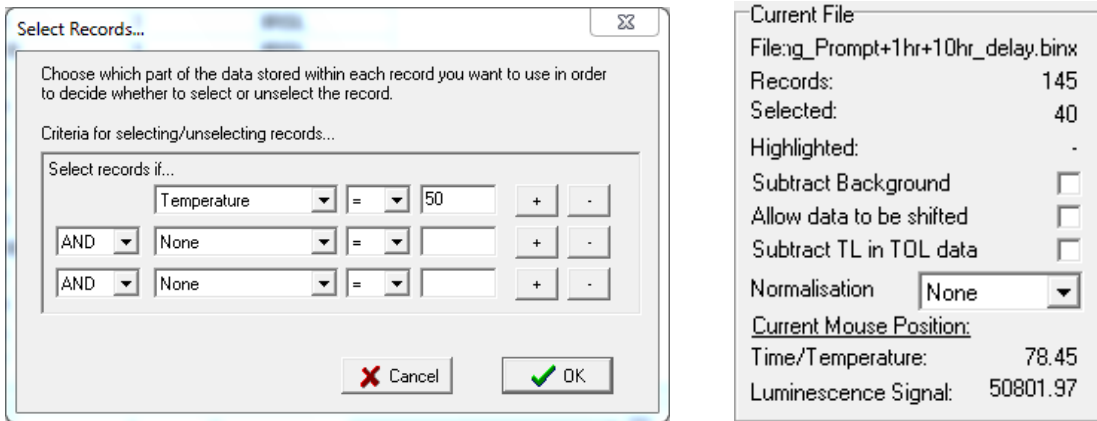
Select Records...

Choose which part of the data stored within each record you want to use in order to decide whether to select or unselect the record.

Criteria for selecting/unselecting records...

Select records if...

Temperature = 50 + -

AND None = + -

AND None = + -

Cancel

OK

Current File

File:ıg_Prompt+1hr+10hr_delay.binx

Records: 145

Selected: 40

Highlighted: -

Subtract Background

Allow data to be shifted

Subtract TL in TOL data

Normalisation None

Current Mouse Position:

Time/Temperature: 78.45

Luminescence Signal: 50801.97